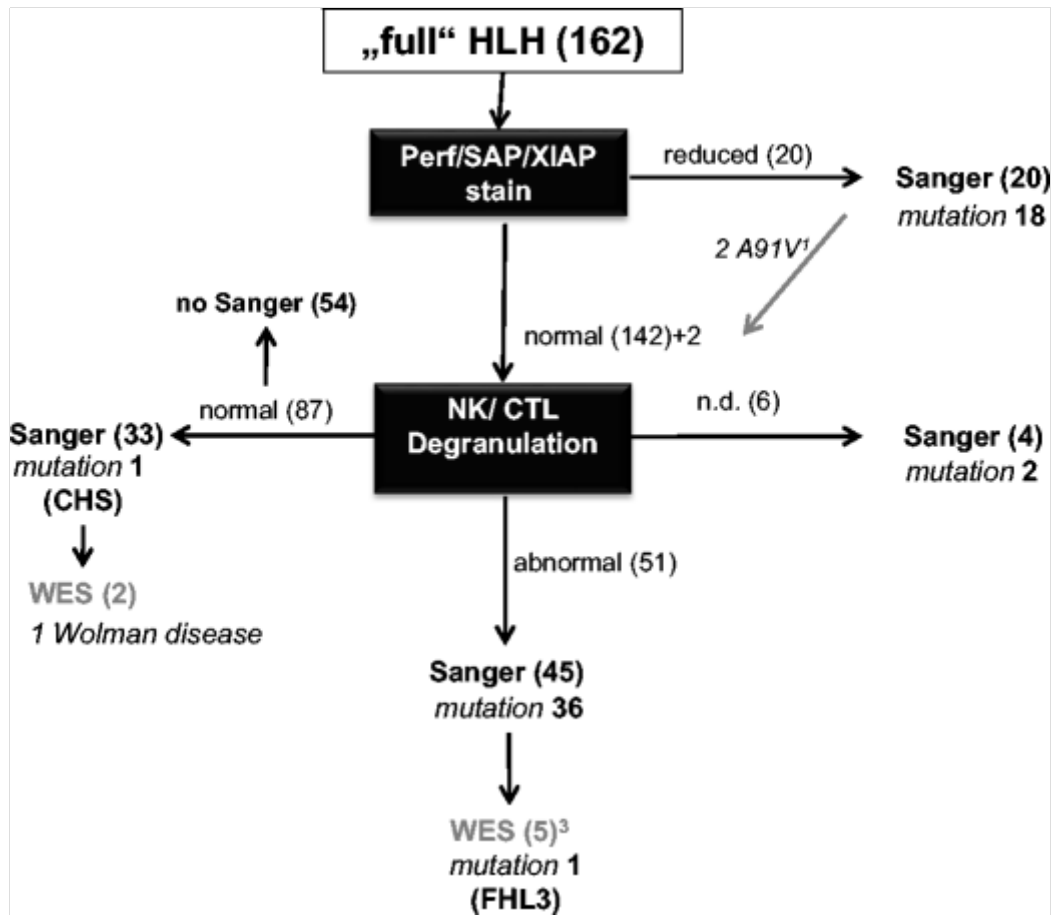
„full“ HLH (162)

Perf/SAP/XIAP stain

reduced (20)

Sanger (20)
mutation 18

2 A91V$^1$

normal (142)+2

no Sanger (54)

normal (87)

NK/ CTL Degranulation

n.d. (6)

Sanger (33)
mutation 1
(CHS)

Sanger (4)
mutation 2

WES (2)
1 Wolman disease

abnormal (51)

Sanger (45)
mutation 36

WES (5)$^3$
mutation 1
(FHL3)